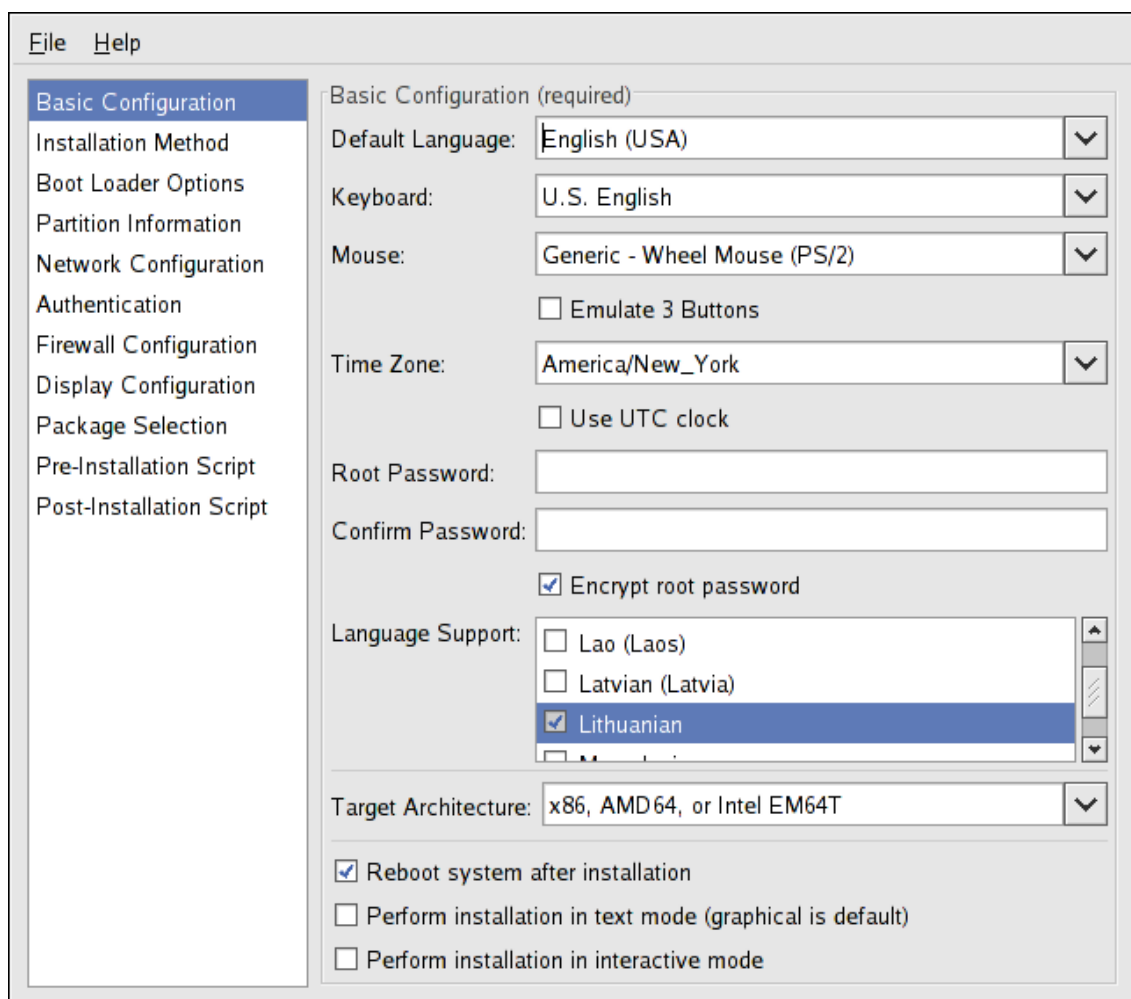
File Help

Basic Configuration
Installation Method
Boot Loader Options
Partition Information
Network Configuration
Authentication
Firewall Configuration
Display Configuration
Package Selection
Pre-Installation Script
Post-Installation Script

Basic Configuration (required)

Default Language: English (USA)

Keyboard: U.S. English

Mouse: Generic - Wheel Mouse (PS/2)

Emulate 3 Buttons

Time Zone: America/New_York

Use UTC clock

Root Password:

Confirm Password:

Encrypt root password

Language Support:
Lao (Laos)
Latvian (Latvia)
Lithuanian
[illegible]

Target Architecture: x86, AMD64, or Intel EM64T

Reboot system after installation

Perform installation in text mode (graphical is default)

Perform installation in interactive mode